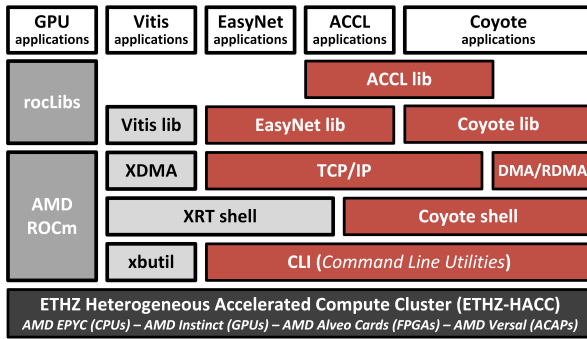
GPU applications

Vitis applications

EasyNet applications

ACCL applications

Coyote applications

rocLibs

ACCL lib

Vitis lib

EasyNet lib

Coyote lib

AMD ROCm

XDMA

TCP/IP

DMA/RDMA

XRT shell

Coyote shell

xbutil

CLI (*Command Line Utilities*)

ETHZ Heterogeneous Accelerated Compute Cluster (ETHZ-HACC)

*AMD EPYC (CPUs) – AMD Instinct (GPUs) – AMD Alveo Cards (FPGAs) – AMD Versal (ACAPs)*